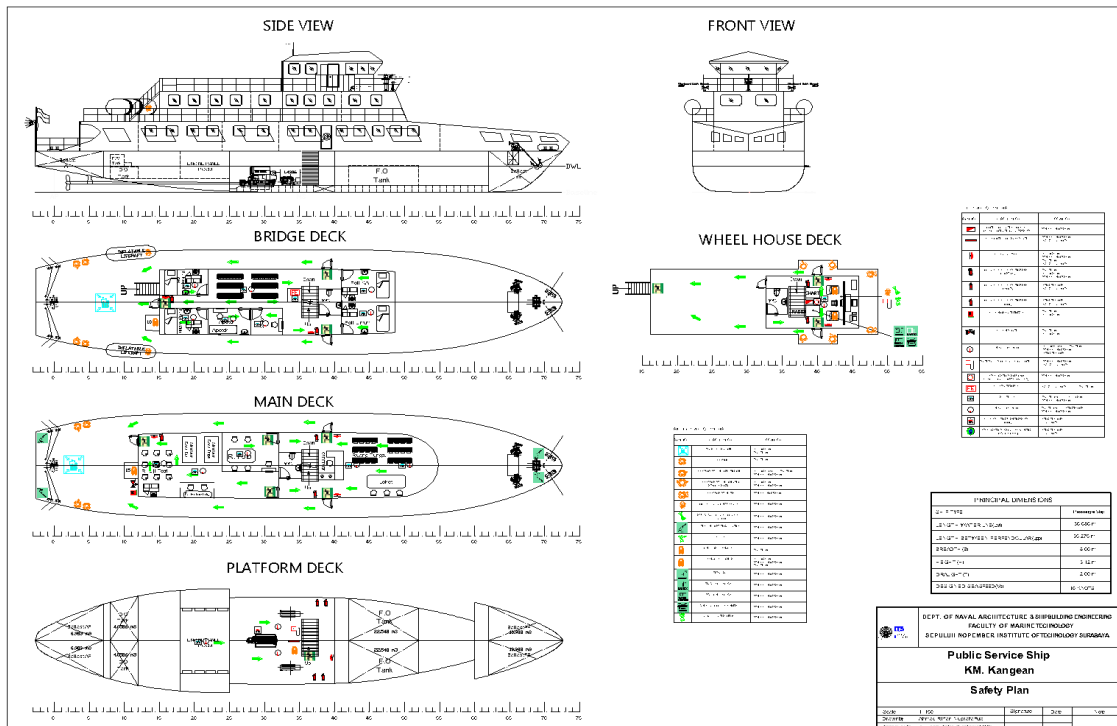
SIDE VIEW

FRONT VIEW

DWL

F.O
Tank

BRIDGE DECK

WHEEL HOUSE DECK

MAIN DECK

PLATFORM DECK

F.O
Tank

F.O
Tank

PRINCIPAL DIMENSIONS

| SHIP TYPE | Passenger Ship |
|---|---|
| LENGTH WATER LINE (Lwl) | 36.680 m |
| LENGTH BETWEEN PERPENDICULAR (Lpp) | 35.270 m |
| BREADTH (B) | 8.00 m |
| HEIGHT (H) | 3.10 m |
| DRAUGHT (T) | 2.00 m |
| DESIGNED SPEED (Vs) | 10 KNOTS |

DEPT. OF NAVAL ARCHITECTURE & SHIPBUILDING ENGINEERING
FACULTY OF MARINE TECHNOLOGY
SEPULUH NOPEMBER INSTITUTE OF TECHNOLOGY SURABAYA

Public Service Ship
KM. Kangean

Safety Plan

Scale | 1:150 | Signature | Date | Note